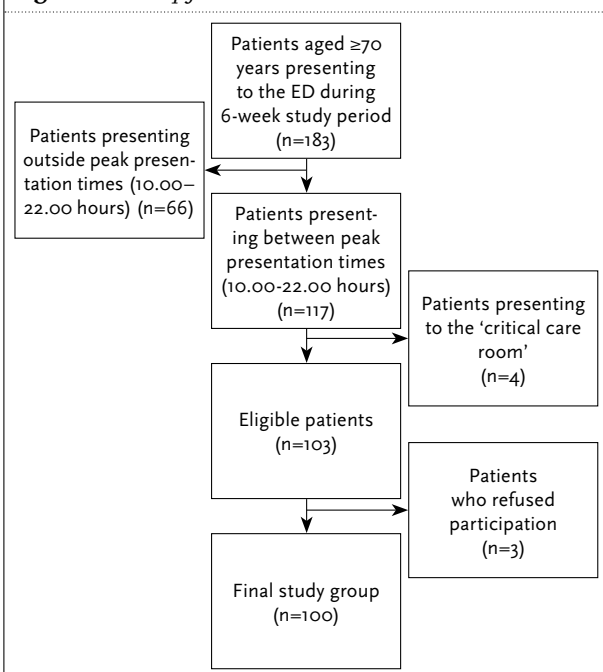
Patients aged ≥70 years presenting to the ED during 6-week study period (n=183)

Patients presenting outside peak presentation times (10.00–22.00 hours) (n=66)

Patients presenting between peak presentation times (10.00-22.00 hours) (n=117)

Patients presenting to the 'critical care room' (n=4)

Eligible patients (n=103)

Patients who refused participation (n=3)

Final study group (n=100)